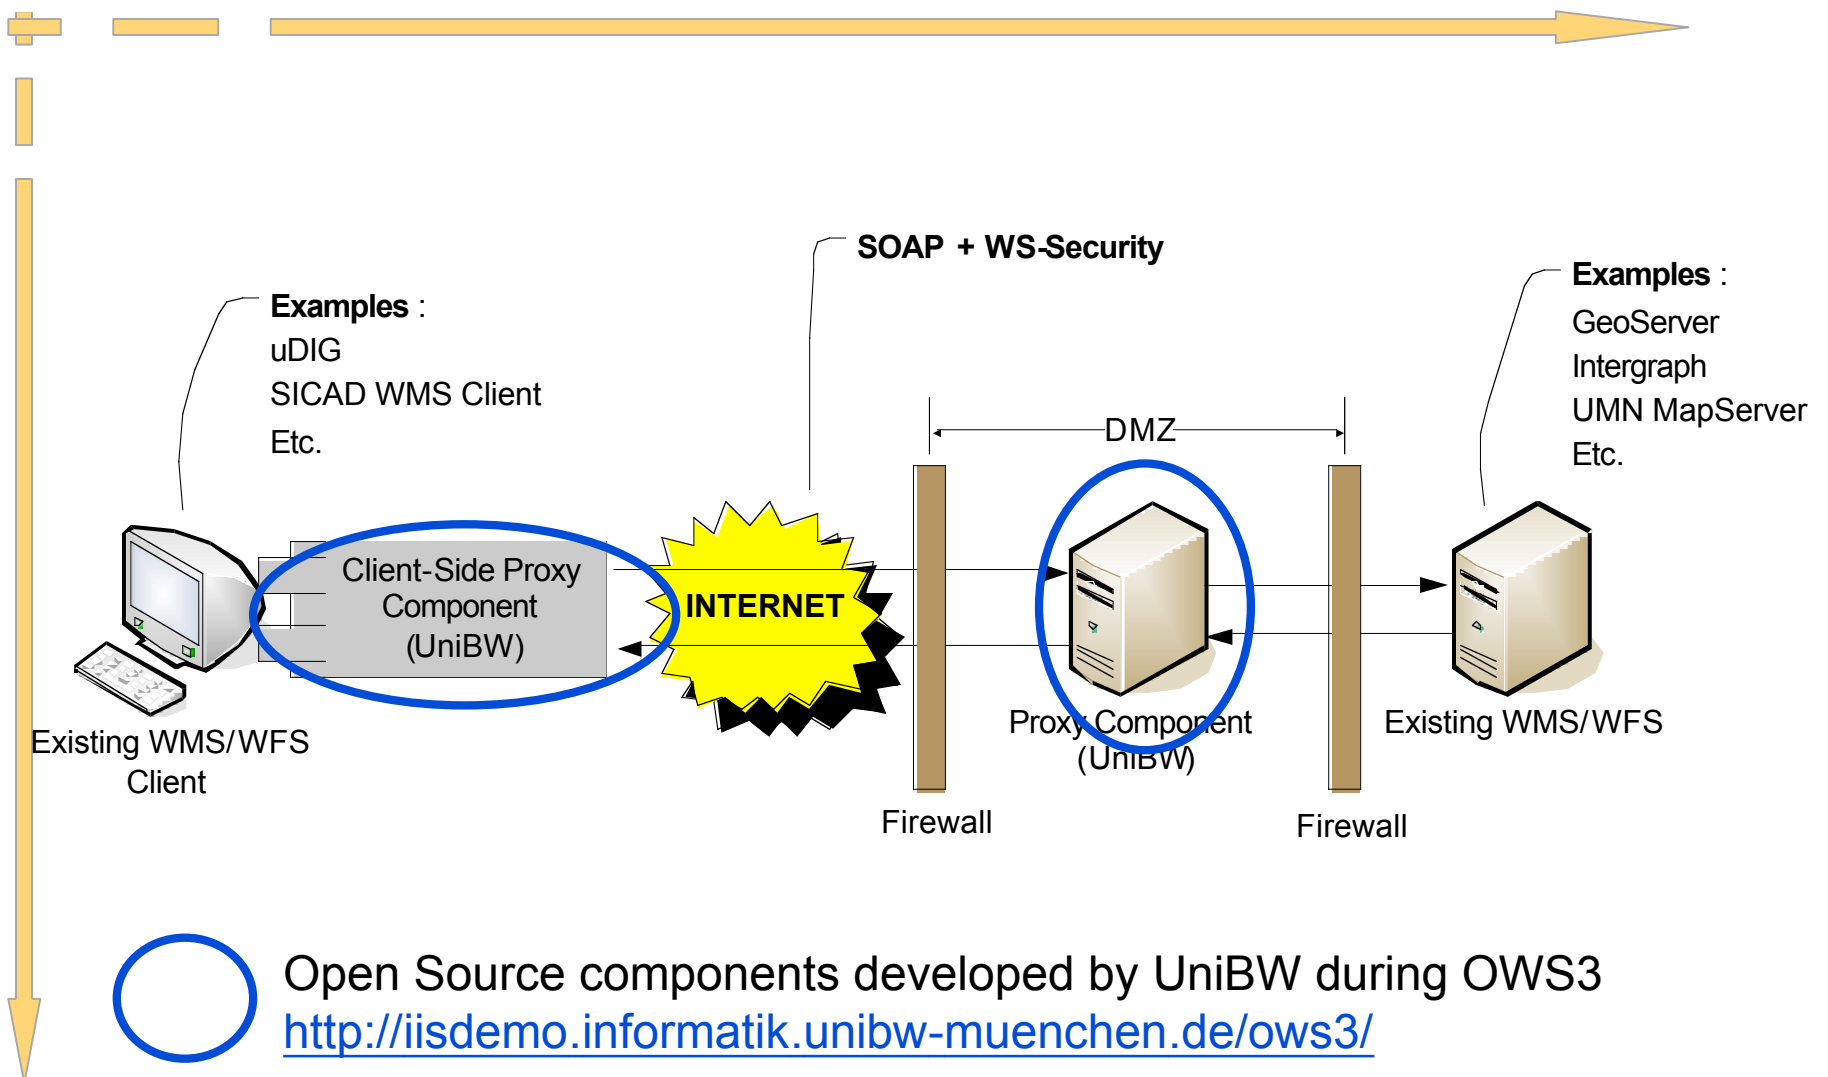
SOAP + WS-Security

Examples :
uDIG
SICAD WMS Client
Etc.

Examples :
GeoServer
Intergraph
UMN MapServer
Etc.

DMZ

Client-Side Proxy Component (UniBW)

INTERNET

Existing WMS/WFS Client

Proxy Component (UniBW)

Existing WMS/WFS

Firewall

Firewall

Open Source components developed by UniBW during OWS3
http://iisdemo.informatik.unibw-muenchen.de/ows3/